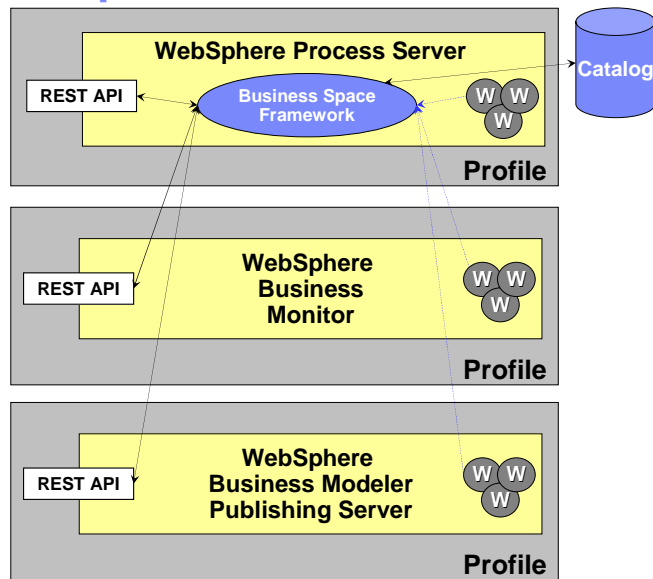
WebSphere Process Server

REST API

Business Space Framework

W W W

Catalog

Profile

WebSphere Business Monitor

REST API

W W W

Profile

WebSphere Business Modeler Publishing Server

REST API

W W W

Profile